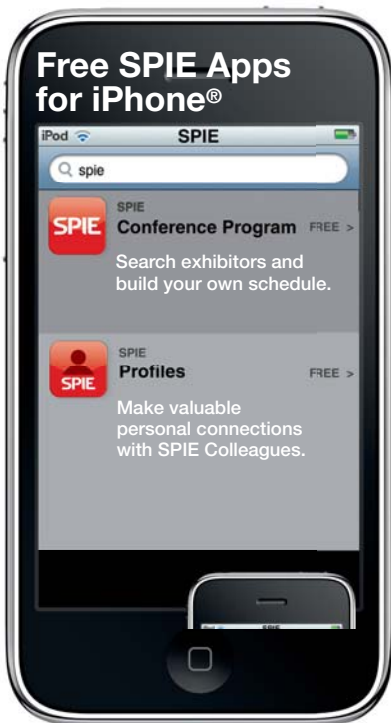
Free SPIE Apps for iPhone®

iPod SPIE

spie

SPIE
SPIE
Conference Program FREE >

Search exhibitors and build your own schedule.

SPIE
SPIE
Profiles FREE >

Make valuable personal connections with SPIE Colleagues.

SPIE